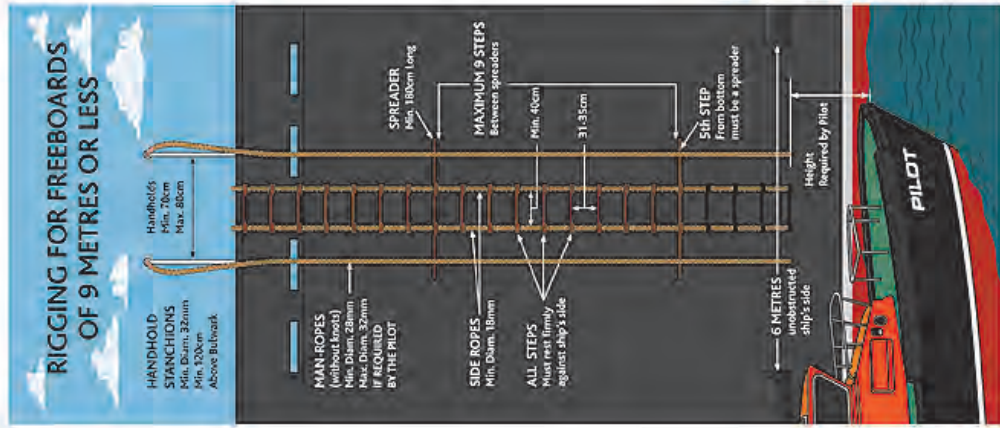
RIGGING FOR FREEBOARDS OF 9 METRES OR LESS

HANDHOLD STANCHIONS
Min. Diam. 32mm
Min. 120cm Above Bulwark

Handholds
Min. 70cm
Max. 80cm

MAN-ROPES
(without knots)
Min. Diam. 28mm
Max. Diam. 32mm
IF REQUIRED BY THE PILOT

SPREADER
Min. 180cm Long

MAXIMUM 9 STEPS
Between spreaders

Min. 40cm

31-35cm

5th STEP
From bottom must be a spreader

SIDE ROPES
Min. Diam. 18mm

ALL STEPS
Must rest firmly against ship's side

6 METRES
unobstructed ship's side

Height
Required by Pilot

PILOT